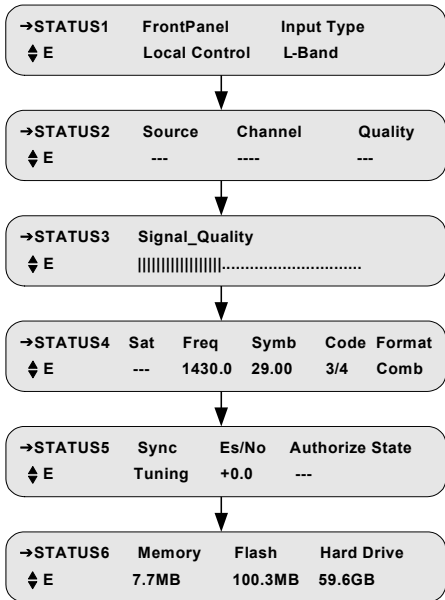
→STATUS1 FrontPanel Input Type
⇕E Local Control L-Band

→STATUS2 Source Channel Quality
⇕E --- ---- ---

→STATUS3 Signal_Quality
⇕E |||||||||||||||..............................

→STATUS4 Sat Freq Symb Code Format
⇕E --- 1430.0 29.00 3/4 Comb

→STATUS5 Sync Es/No Authorize State
⇕E Tuning +0.0 ---

→STATUS6 Memory Flash Hard Drive
⇕E 7.7MB 100.3MB 59.6GB